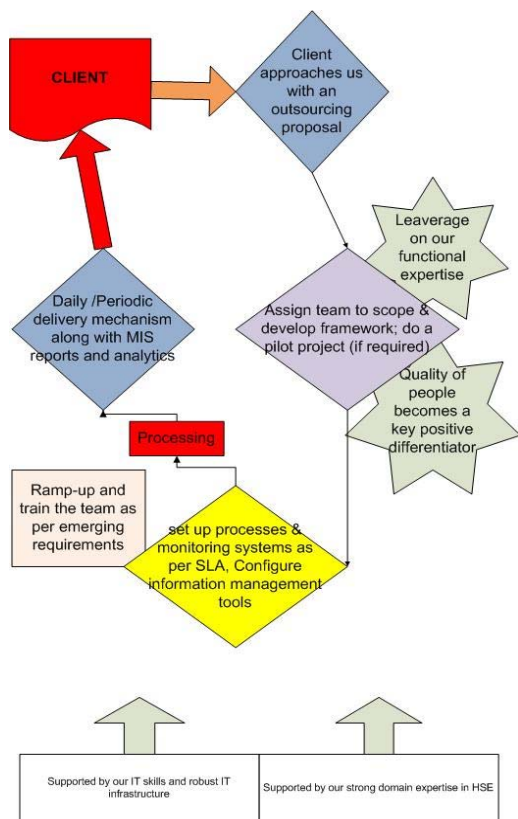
CLIENT

Client approaches us with an outsourcing proposal

Leaverage on our functional expertise

Assign team to scope & develop framework; do a pilot project (if required)

Quality of people becomes a key positive differentiator

Daily /Periodic delivery mechanism along with MIS reports and analytics

Processing

Ramp-up and train the team as per emerging requirements

set up processes & monitoring systems as per SLA, Configure information management tools

| Supported by our IT skills and robust IT infrastructure | Supported by our strong domain expertise in HSE |